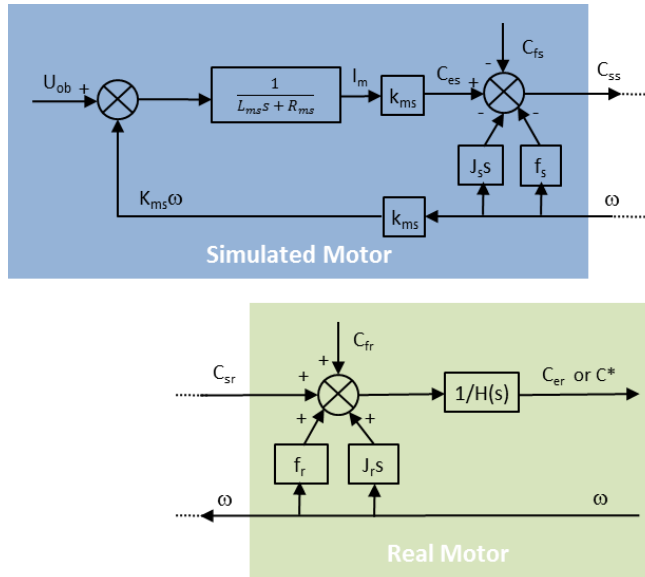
$U_{ob}$ +

$\frac{1}{L_{ms}s + R_{ms}}$

$I_m$

$k_{ms}$

$C_{es}$ +

-

$C_{fs}$

$C_{ss}$

-

-

$J_s s$

$f_s$

$K_{ms}\omega$

$k_{ms}$

$\omega$

Simulated Motor

$C_{fr}$

+

$C_{sr}$

+

+

+

$1/H(s)$

$C_{er}$ or $C^*$

$f_r$

$J_r s$

$\omega$

$\omega$

Real Motor